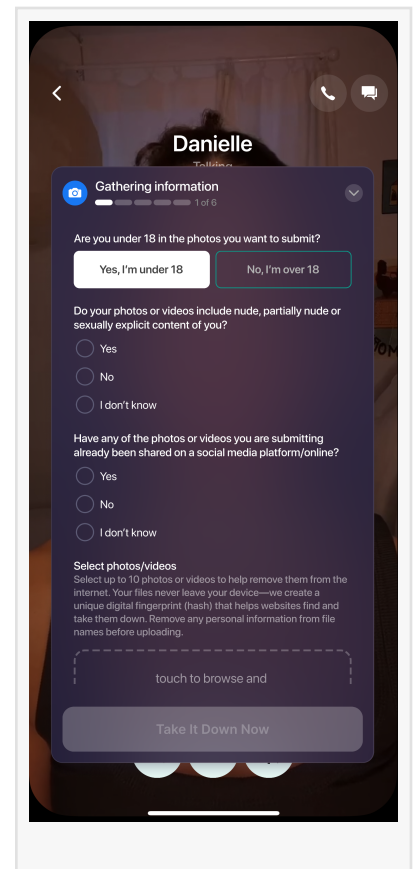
Danielle

Talking

Gathering information

1 of 6

Are you under 18 in the photos you want to submit?

Yes, I'm under 18

No, I'm over 18

Do your photos or videos include nude, partially nude or sexually explicit content of you?

Yes

No

I don't know

Have any of the photos or videos you are submitting already been shared on a social media platform/online?

Yes

No

I don't know

Select photos/videos

Select up to 10 photos or videos to help remove them from the internet. Your files never leave your device—we create a unique digital fingerprint (hash) that helps websites find and take them down. Remove any personal information from file names before uploading.

touch to browse and

Take It Down Now